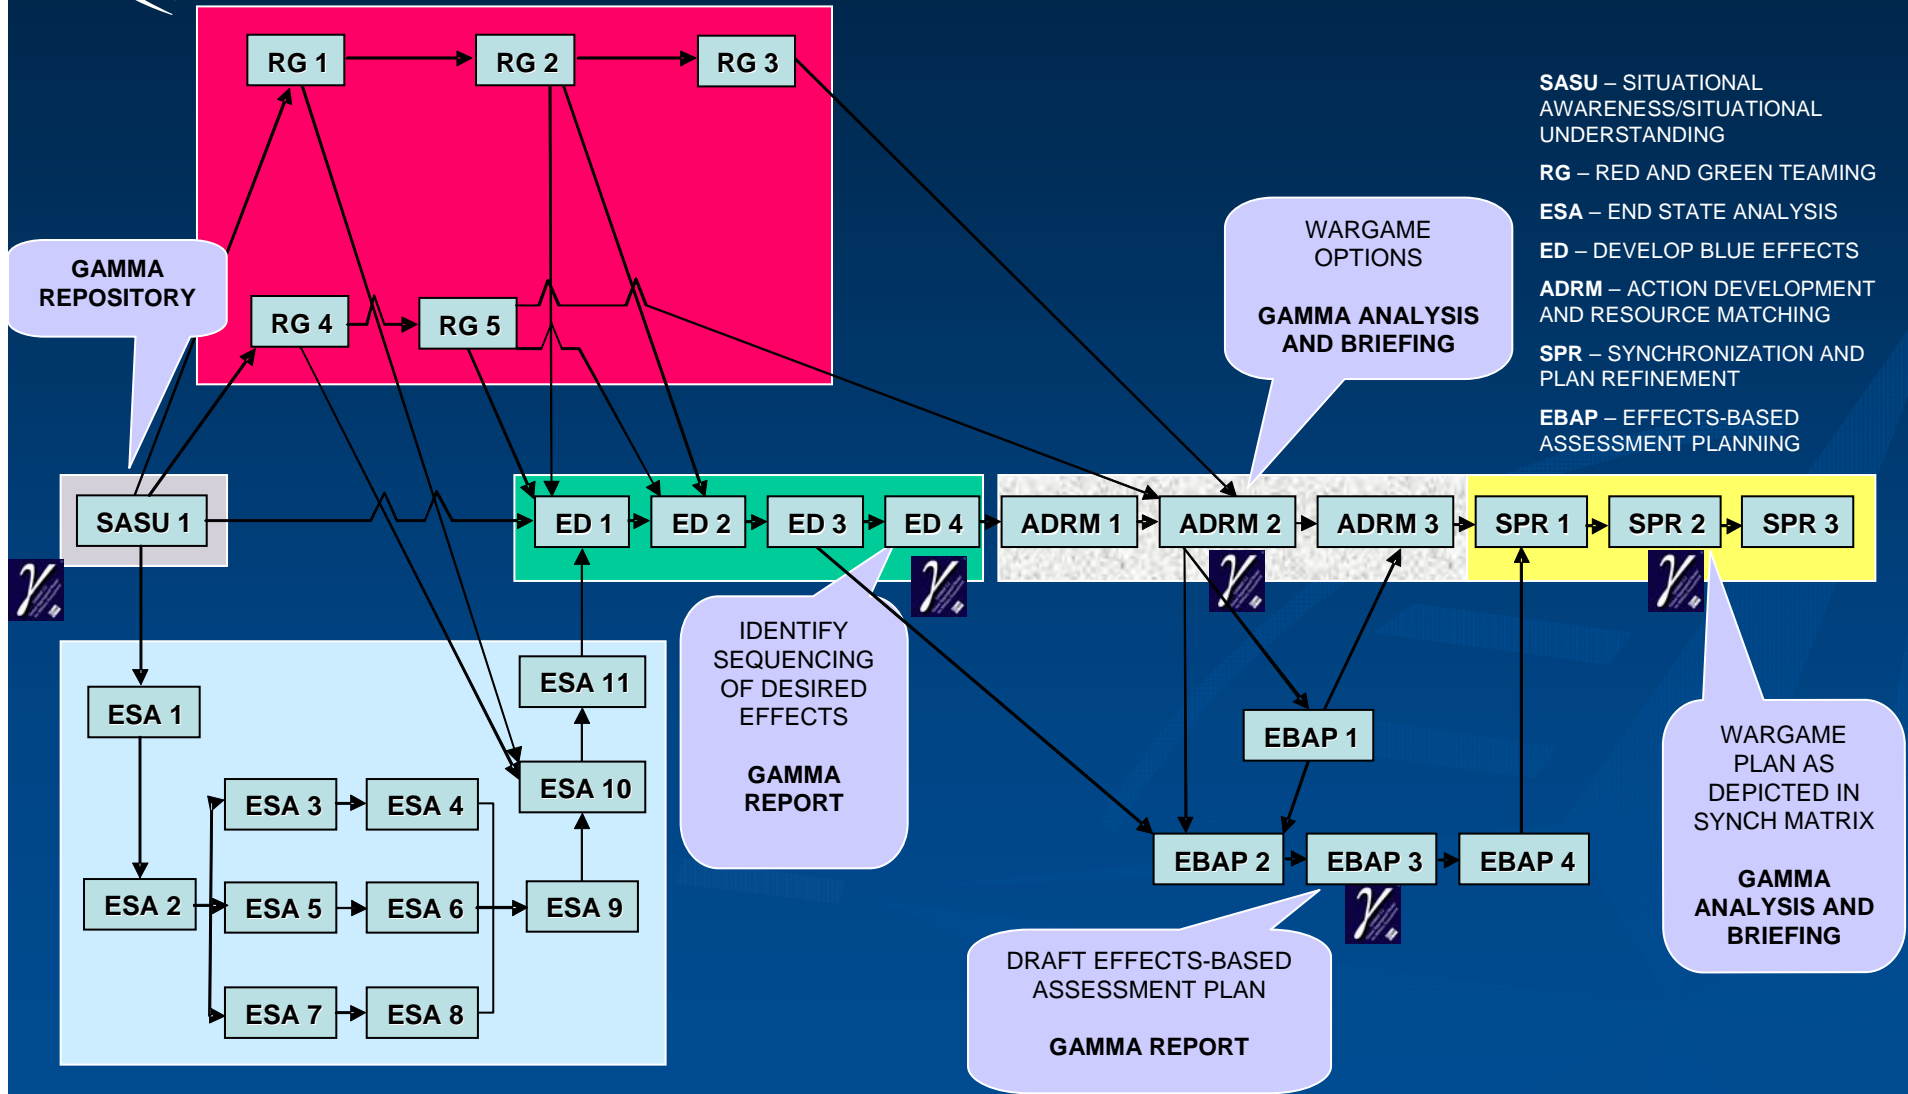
RG 1
RG 2
RG 3
RG 4
RG 5

SASU – SITUATIONAL AWARENESS/SITUATIONAL UNDERSTANDING

RG – RED AND GREEN TEAMING

ESA – END STATE ANALYSIS

ED – DEVELOP BLUE EFFECTS

ADRM – ACTION DEVELOPMENT AND RESOURCE MATCHING

SPR – SYNCHRONIZATION AND PLAN REFINEMENT

EBAP – EFFECTS-BASED ASSESSMENT PLANNING

GAMMA REPOSITORY

WARGAME OPTIONS

GAMMA ANALYSIS AND BRIEFING

SASU 1
ED 1
ED 2
ED 3
ED 4
ADRM 1
ADRM 2
ADRM 3
SPR 1
SPR 2
SPR 3

ESA 1
ESA 2
ESA 3
ESA 4
ESA 5
ESA 6
ESA 7
ESA 8
ESA 9
ESA 10
ESA 11

IDENTIFY SEQUENCING OF DESIRED EFFECTS

GAMMA REPORT

EBAP 1
EBAP 2
EBAP 3
EBAP 4

WARGAME PLAN AS DEPICTED IN SYNCH MATRIX

GAMMA ANALYSIS AND BRIEFING

DRAFT EFFECTS-BASED ASSESSMENT PLAN

GAMMA REPORT